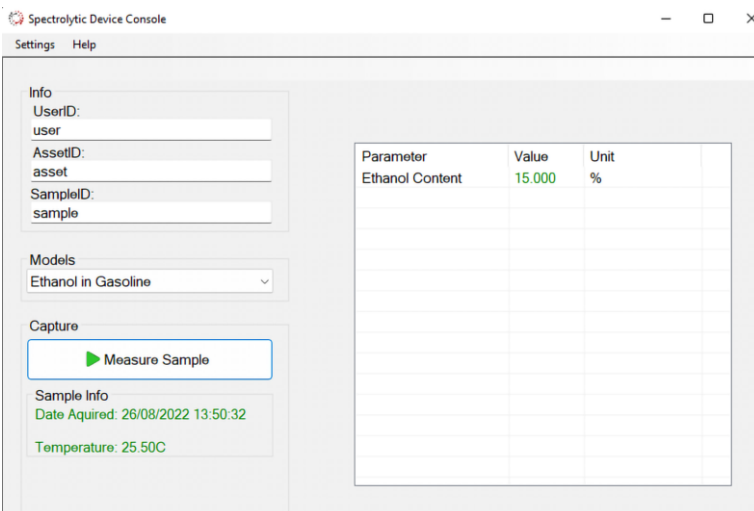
Spectrolytic Device Console

Settings Help

Info
UserID:
user
AssetID:
asset
SampleID:
sample

Models
Ethanol in Gasoline

Capture
Measure Sample

Sample Info
Date Aquired: 26/08/2022 13:50:32

Temperature: 25.50C

| Parameter | Value | Unit |
|---|---|---|
| Ethanol Content | 15.000 | % |